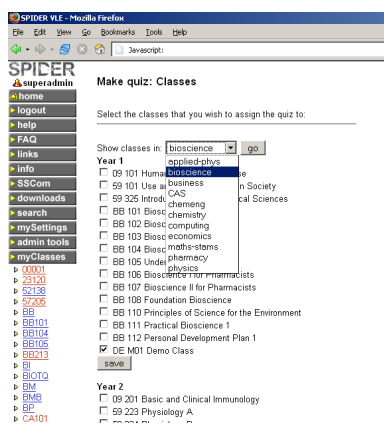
SPIDER VLE - Mozilla Firefox
File Edit View Go Bookmarks Tools Help
Javascript:

SPIDER
superadmin
home
logout
help
FAQ
links
info
SSCom
downloads
search
mySettings
admin tools
myClasses
00001
23120
52138
57206
BB
BB101
BB104
BB105
BB213
BI
BIOTQ
BM
BMB
BP
CA101

Make quiz: Classes

Select the classes that you wish to assign the quiz to:

Show classes in: bioscience go
applied-phys
bioscience
business
CAS
chemeng
chemistry
computing
economics
maths-stams
pharmacy
physics

Year 1
09 101 Huma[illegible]
59 101 Use a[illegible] Society
59 325 Introdu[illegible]cal Sciences
BB 101 Biosc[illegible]
BB 102 Biosc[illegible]
BB 103 Biosc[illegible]
BB 104 Biosc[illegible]
BB 105 Under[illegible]
BB 106 Bioscien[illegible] Pharmacists
BB 107 Bioscience II for Pharmacists
BB 108 Foundation Bioscience
BB 110 Principles of Science for the Environment
BB 111 Practical Bioscience 1
BB 112 Personal Development Plan 1
DE M01 Demo Class
save

Year 2
09 201 Basic and Clinical Immunology
59 223 Physiology A
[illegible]